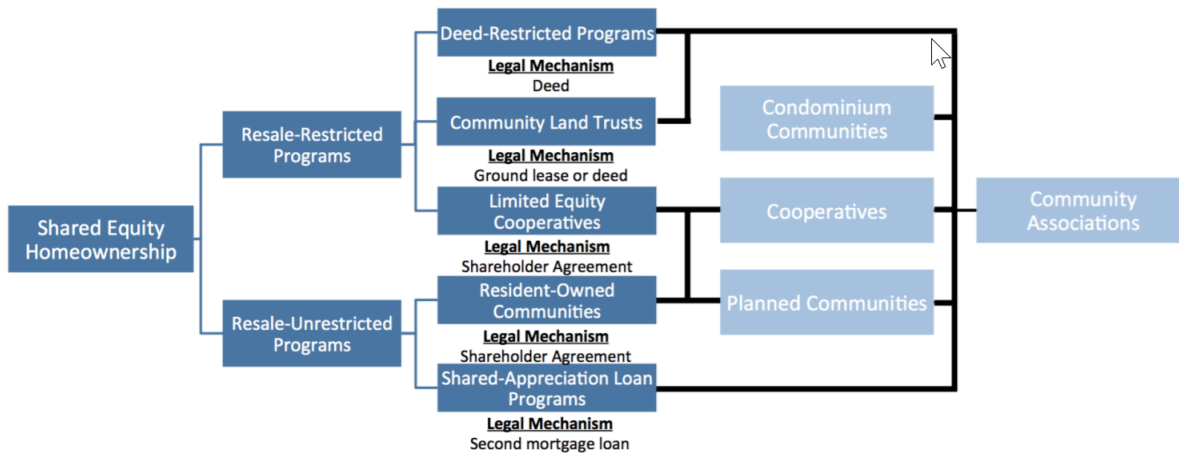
Shared Equity Homeownership

Resale-Restricted Programs

Resale-Unrestricted Programs

Deed-Restricted Programs

Legal Mechanism
Deed

Community Land Trusts

Legal Mechanism
Ground lease or deed

Limited Equity Cooperatives

Legal Mechanism
Shareholder Agreement

Resident-Owned Communities

Legal Mechanism
Shareholder Agreement

Shared-Appreciation Loan Programs

Legal Mechanism
Second mortgage loan

Condominium Communities

Cooperatives

Planned Communities

Community Associations